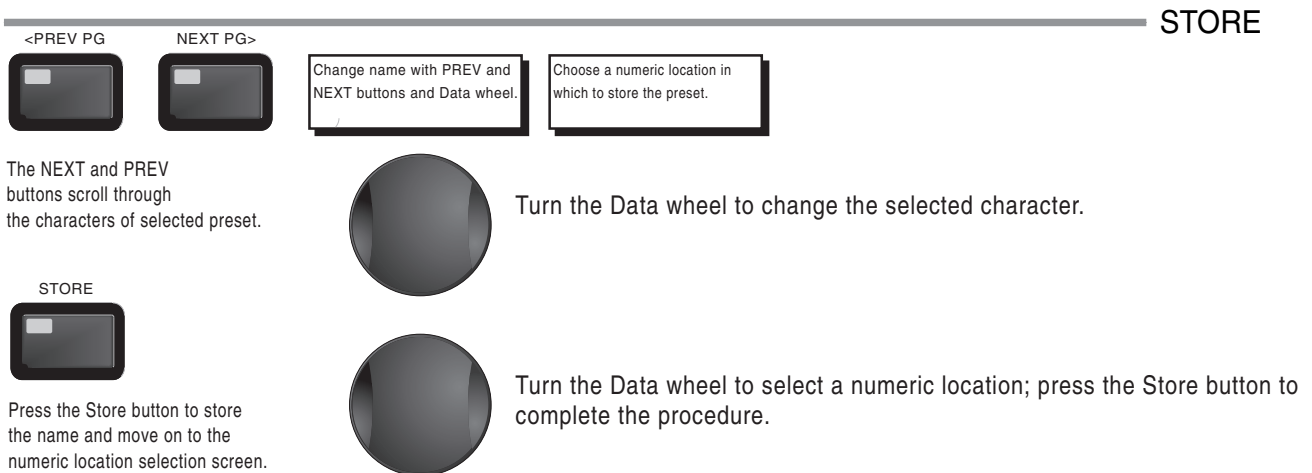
STORE

<PREV PG

NEXT PG>

Change name with PREV and NEXT buttons and Data wheel.

Choose a numeric location in which to store the preset.

The NEXT and PREV buttons scroll through the characters of selected preset.

Turn the Data wheel to change the selected character.

STORE

Press the Store button to store the name and move on to the numeric location selection screen.

Turn the Data wheel to select a numeric location; press the Store button to complete the procedure.